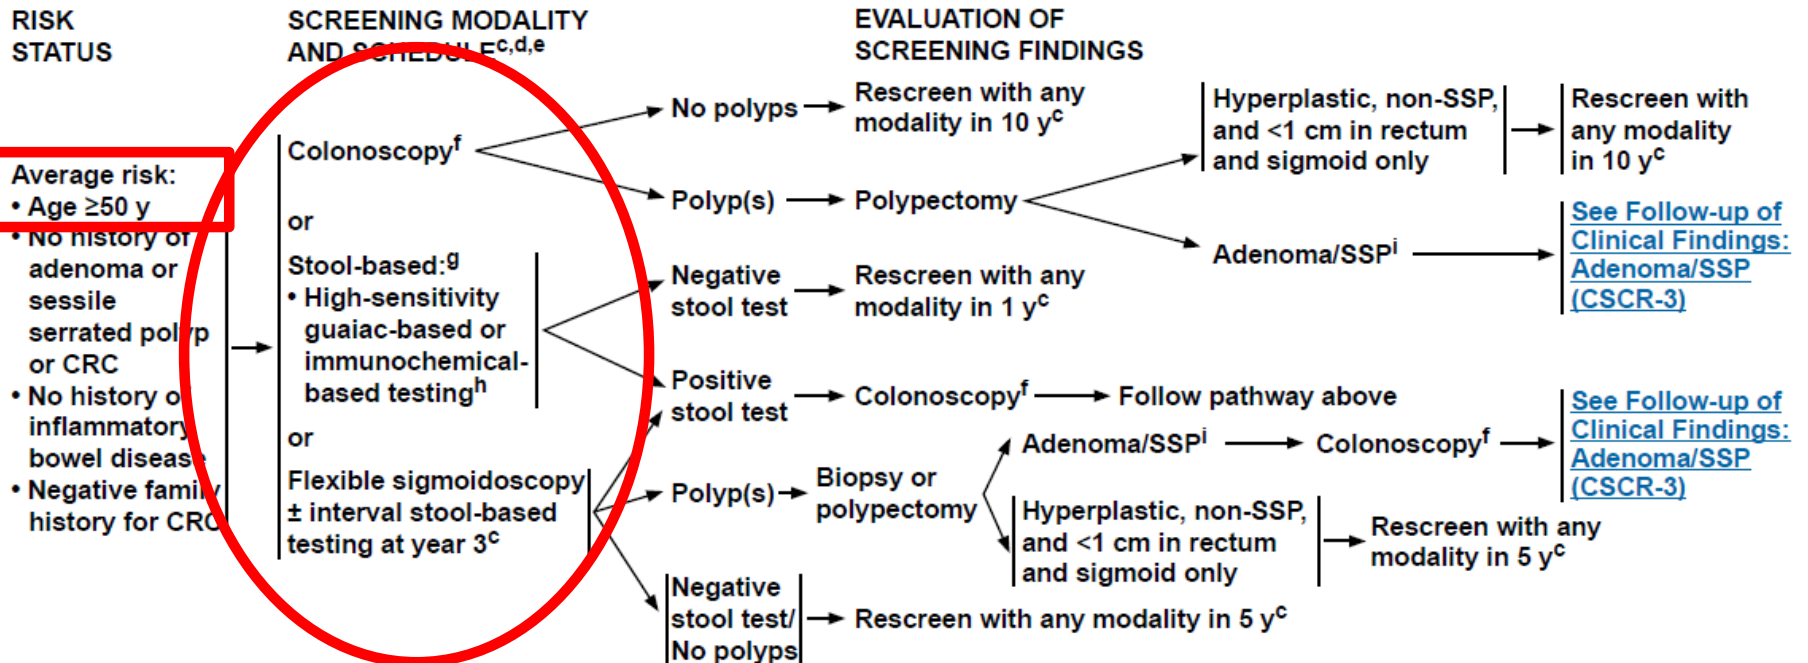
RISK STATUS

SCREENING MODALITY AND SCHEDULE$^{c,d,e}$

EVALUATION OF SCREENING FINDINGS

Average risk:
• Age ≥50 y
• No history of adenoma or sessile serrated polyp or CRC
• No history of inflammatory bowel disease
• Negative family history for CRC

Colonoscopy$^{f}$

or

Stool-based:$^{g}$
• High-sensitivity guaiac-based or immunochemical-based testing$^{h}$

or

Flexible sigmoidoscopy ± interval stool-based testing at year 3$^{c}$

No polyps → Rescreen with any modality in 10 y$^{c}$

Polyp(s) → Polypectomy

Hyperplastic, non-SSP, and <1 cm in rectum and sigmoid only → Rescreen with any modality in 10 y$^{c}$

Adenoma/SSP$^{i}$ → See Follow-up of Clinical Findings: Adenoma/SSP (CSCR-3)

Negative stool test → Rescreen with any modality in 1 y$^{c}$

Positive stool test → Colonoscopy$^{f}$ → Follow pathway above

Polyp(s) → Biopsy or polypectomy

Adenoma/SSP$^{i}$ → Colonoscopy$^{f}$ → See Follow-up of Clinical Findings: Adenoma/SSP (CSCR-3)

Hyperplastic, non-SSP, and <1 cm in rectum and sigmoid only → Rescreen with any modality in 5 y$^{c}$

Negative stool test/ No polyps → Rescreen with any modality in 5 y$^{c}$